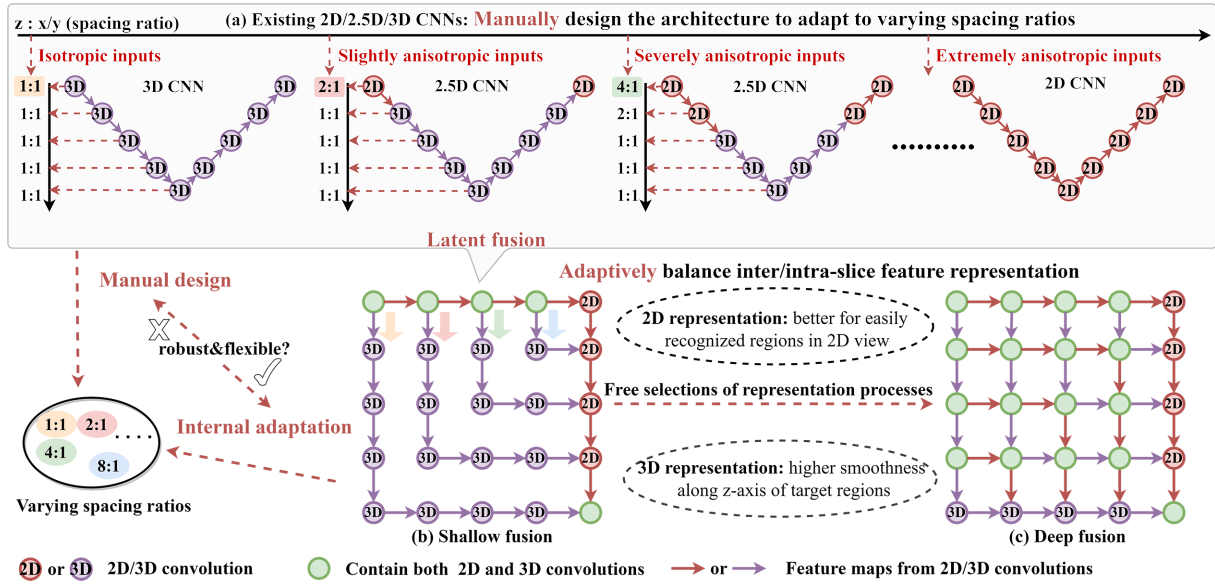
z : x/y (spacing ratio)

(a) Existing 2D/2.5D/3D CNNs: Manually design the architecture to adapt to varying spacing ratios

Isotropic inputs

1:1 3D 3D CNN 3D
1:1 3D 3D
1:1 3D 3D
1:1 3D 3D
1:1 3D

Slightly anisotropic inputs

2:1 2D 2.5D CNN 2D
1:1 3D 3D
1:1 3D 3D
1:1 3D 3D
1:1 3D

Severely anisotropic inputs

4:1 2D 2.5D CNN 2D
2:1 2D 2D
1:1 3D 3D
1:1 3D 3D
1:1 3D

.........

Extremely anisotropic inputs

2D 2D CNN 2D
2D 2D
2D 2D
2D 2D
2D

Latent fusion

Manual design

robust&flexible?

Internal adaptation

1:1 2:1 ....
4:1 8:1

Varying spacing ratios

Adaptively balance inter/intra-slice feature representation

2D representation: better for easily recognized regions in 2D view

Free selections of representation processes

3D representation: higher smoothness along z-axis of target regions

2D
3D 3D 3D 3D 2D
3D 3D 3D 3D 2D
3D 3D 3D 3D 2D
3D 3D 3D 3D

(b) Shallow fusion

2D
2D
2D
2D
3D 3D 3D 3D

(c) Deep fusion

2D or 3D 2D/3D convolution

Contain both 2D and 3D convolutions

or Feature maps from 2D/3D convolutions